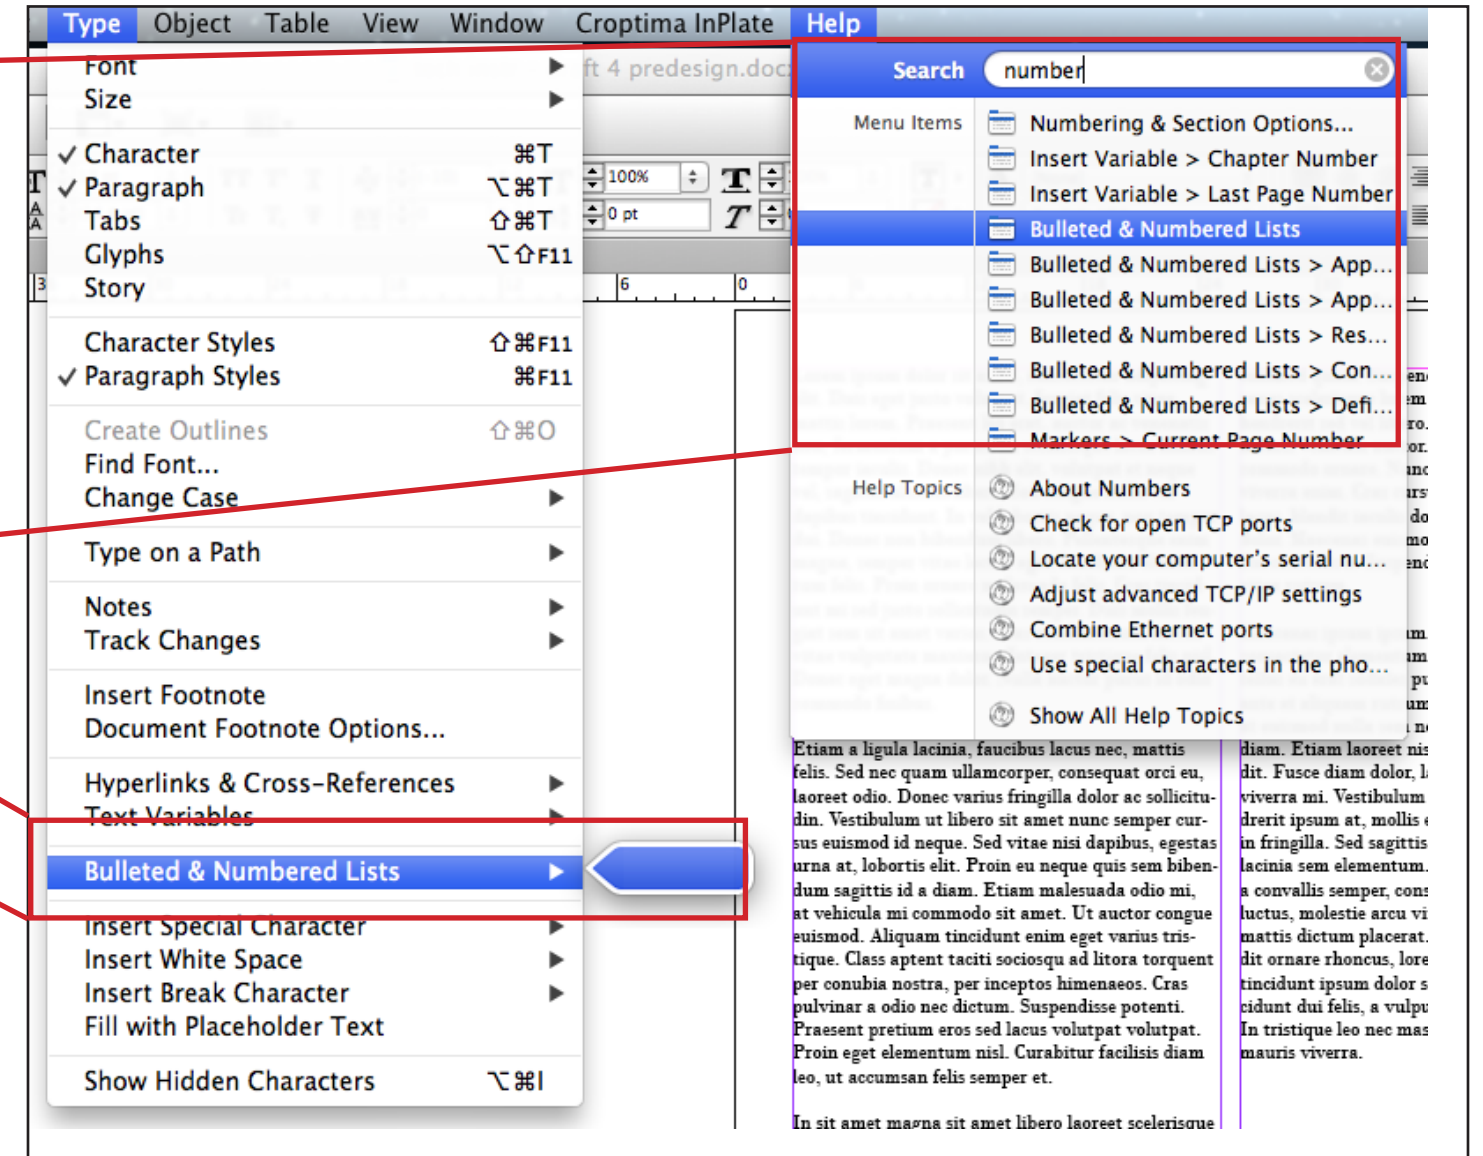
Type Object Table View Window Croptima InPlate Help

Font
Size

✓ Character ⌘T
✓ Paragraph ⌥⌘T
Tabs ⇧⌘T
Glyphs ⌥⇧F11
Story

Character Styles ⇧⌘F11
✓ Paragraph Styles ⌘F11

Create Outlines ⇧⌘O
Find Font...
Change Case

Type on a Path

Notes
Track Changes

Insert Footnote
Document Footnote Options...

Hyperlinks & Cross-References
Text Variables

Bulleted & Numbered Lists

Insert Special Character
Insert White Space
Insert Break Character
Fill with Placeholder Text

Show Hidden Characters ⌥⌘I

ft 4 predesign.doc

100%
0 pt

Search number

Menu Items
Numbering & Section Options...
Insert Variable > Chapter Number
Insert Variable > Last Page Number
Bulleted & Numbered Lists
Bulleted & Numbered Lists > App...
Bulleted & Numbered Lists > App...
Bulleted & Numbered Lists > Res...
Bulleted & Numbered Lists > Con...
Bulleted & Numbered Lists > Defi...
Markers > Current Page Number

Help Topics
About Numbers
Check for open TCP ports
Locate your computer's serial nu...
Adjust advanced TCP/IP settings
Combine Ethernet ports
Use special characters in the pho...

Show All Help Topics

Etiam a ligula lacinia, faucibus lacus nec, mattis felis. Sed nec quam ullamcorper, consequat orci eu, laoreet odio. Donec varius fringilla dolor ac sollicitudin. Vestibulum ut libero sit amet nunc semper cursus euismod id neque. Sed vitae nisi dapibus, egestas urna at, lobortis elit. Proin eu neque quis sem bibendum sagittis id a diam. Etiam malesuada odio mi, at vehicula mi commodo sit amet. Ut auctor congue euismod. Aliquam tincidunt enim eget varius tristique. Class aptent taciti sociosqu ad litora torquent per conubia nostra, per inceptos himenaeos. Cras pulvinar a odio nec dictum. Suspendisse potenti. Praesent pretium eros sed lacus volutpat volutpat. Proin eget elementum nisl. Curabitur facilisis diam leo, ut accumsan felis semper et.

In sit amet magna sit amet libero laoreet scelerisque

diam. Etiam laoreet nis dit. Fusce diam dolor, l viverra mi. Vestibulum drerit ipsum at, mollis in fringilla. Sed sagittis lacinia sem elementum. a convallis semper, cons luctus, molestie arcu vi mattis dictum placerat. dit ornare rhoncus, lore tincidunt ipsum dolor s cidunt dui felis, a vulpu In tristique leo nec mas mauris viverra.